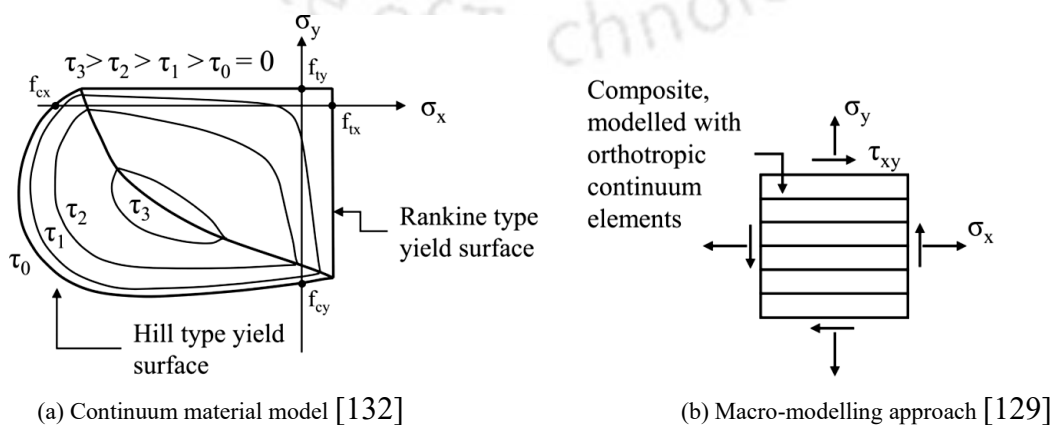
$\sigma_y$
$\tau_3 > \tau_2 > \tau_1 > \tau_0 = 0$
$f_{ty}$
$f_{cx}$
$\sigma_x$
$f_{tx}$
$\tau_3$
$\tau_2$
$\tau_1$
$\tau_0$
Rankine type yield surface
$f_{cy}$
Hill type yield surface

Composite, modelled with orthotropic continuum elements
$\sigma_y$
$\tau_{xy}$
$\sigma_x$

(a) Continuum material model [132]

(b) Macro-modelling approach [129]